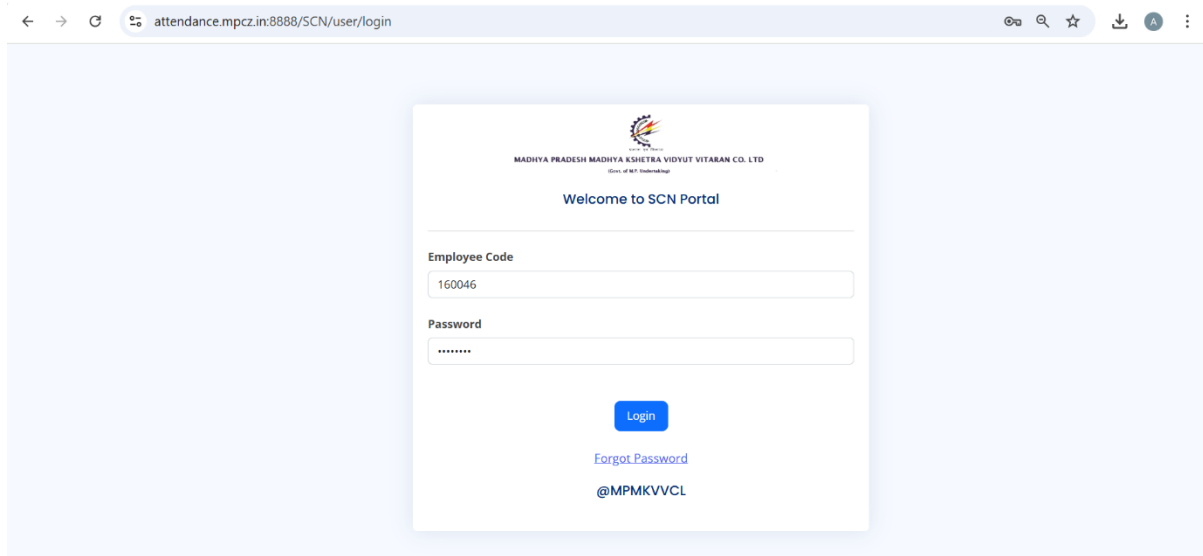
attendance.mpcz.in:8888/SCN/user/login

A

MADHYA PRADESH MADHYA KSHETRA VIDYUT VITARAN CO. LTD
(Govt. of M.P. Undertaking)

Welcome to SCN Portal

Employee Code
160046

Password
••••••••

Login

Forgot Password

@MPMKVVCL